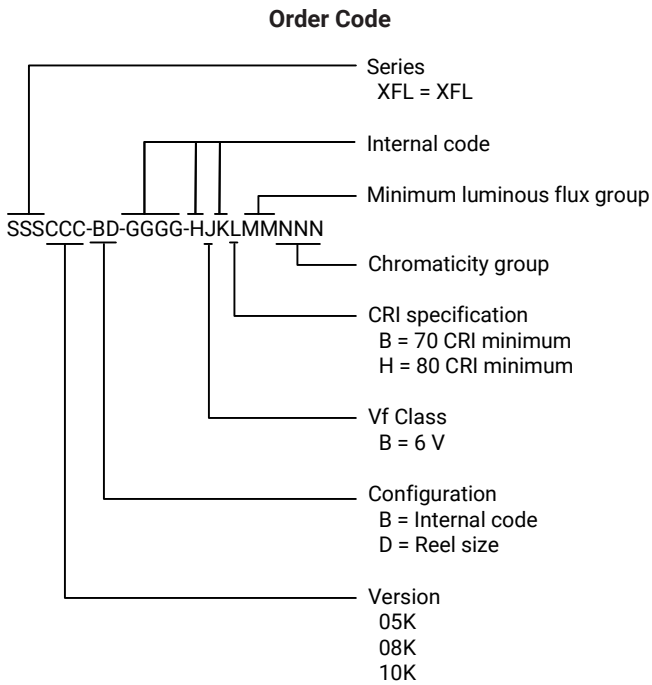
Order Code

SSSCCC-BD-GGGG-HJKLMMNNN

Series
XFL = XFL

Internal code

Minimum luminous flux group

Chromaticity group

CRI specification
B = 70 CRI minimum
H = 80 CRI minimum

Vf Class
B = 6 V

Configuration
B = Internal code
D = Reel size

Version
05K
08K
10K